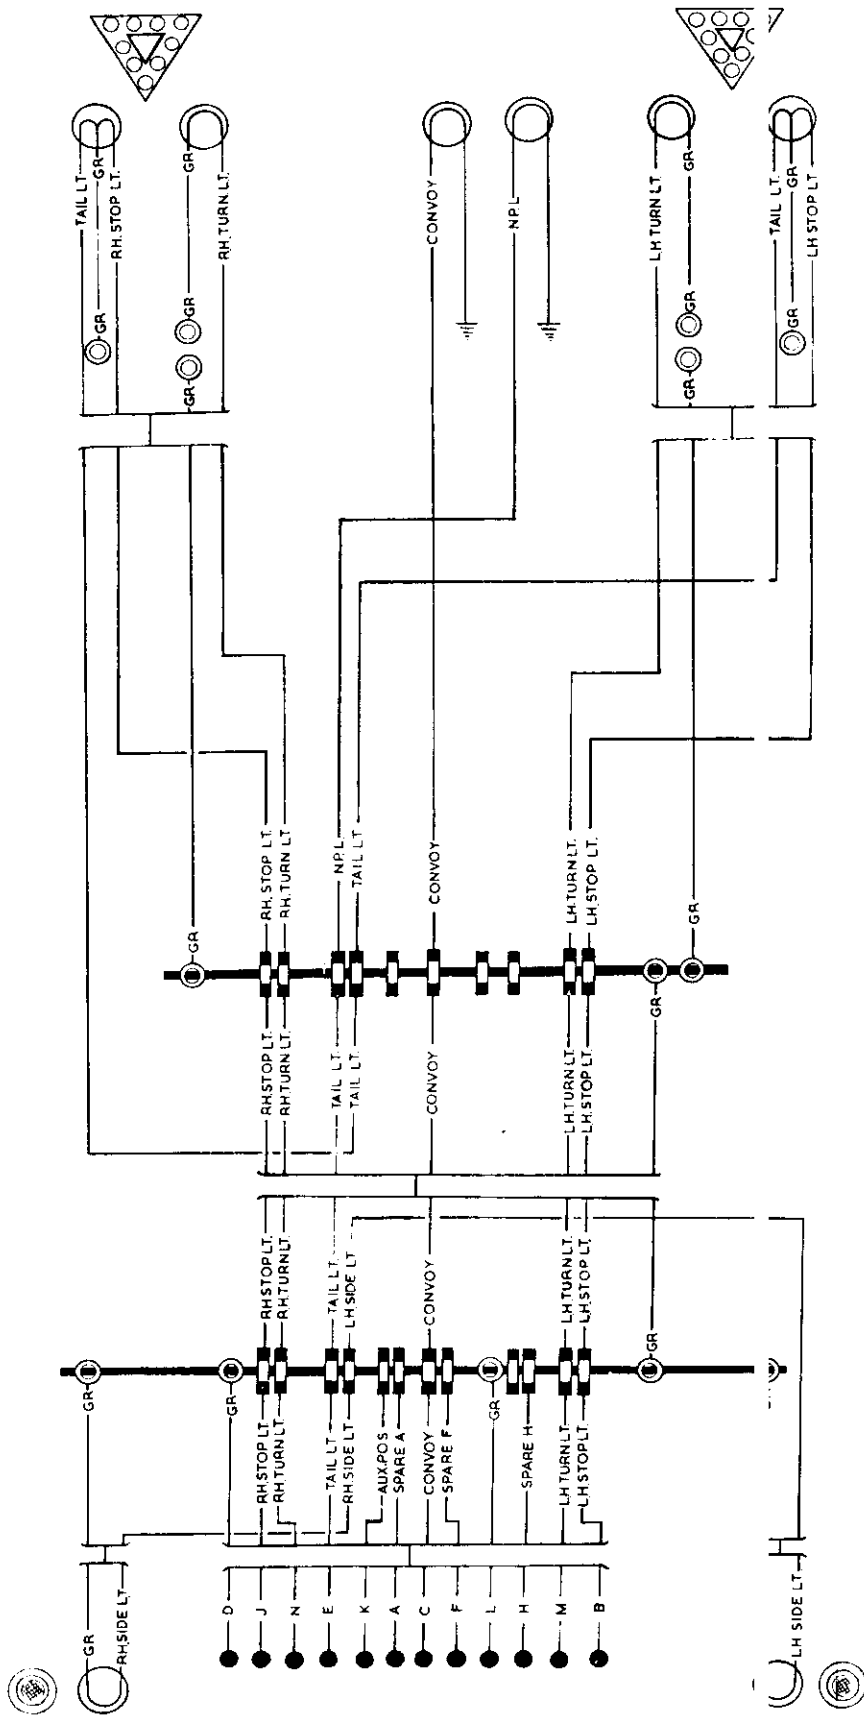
TAIL LT.
GR
RH. STOP LT.
GR
GR
RH. TURN LT.
GR
GR
CONVOY
N.P.L.
LH TURN LT.
GR
GR
GR
TAIL LT.
GR
LH STOP LT.
GR

GR
RH. STOP LT.
RH. TURN LT.
N.P.L.
TAIL LT.
CONVOY
LH. TURN LT.
LH. STOP LT.
GR

RH. STOP LT.
RH. TURN LT.
TAIL LT.
TAIL LT.
CONVOY
LH. TURN LT.
LH. STOP LT.
GR

RH. STOP LT.
RH. TURN LT.
TAIL LT.
LH. SIDE LT.
CONVOY
LH. TURN LT.
LH. STOP LT.
GR

GR
GR
RH. STOP LT.
RH. TURN LT.
TAIL LT.
RH. SIDE LT.
AUX. POS.
SPARE A
CONVOY
SPARE F
GR
SPARE H
LH. TURN LT.
LH. STOP LT.

GR
RH. SIDE LT.
D
J
N
E
K
A
C
F
L
H
M
B
LH SIDE LT.